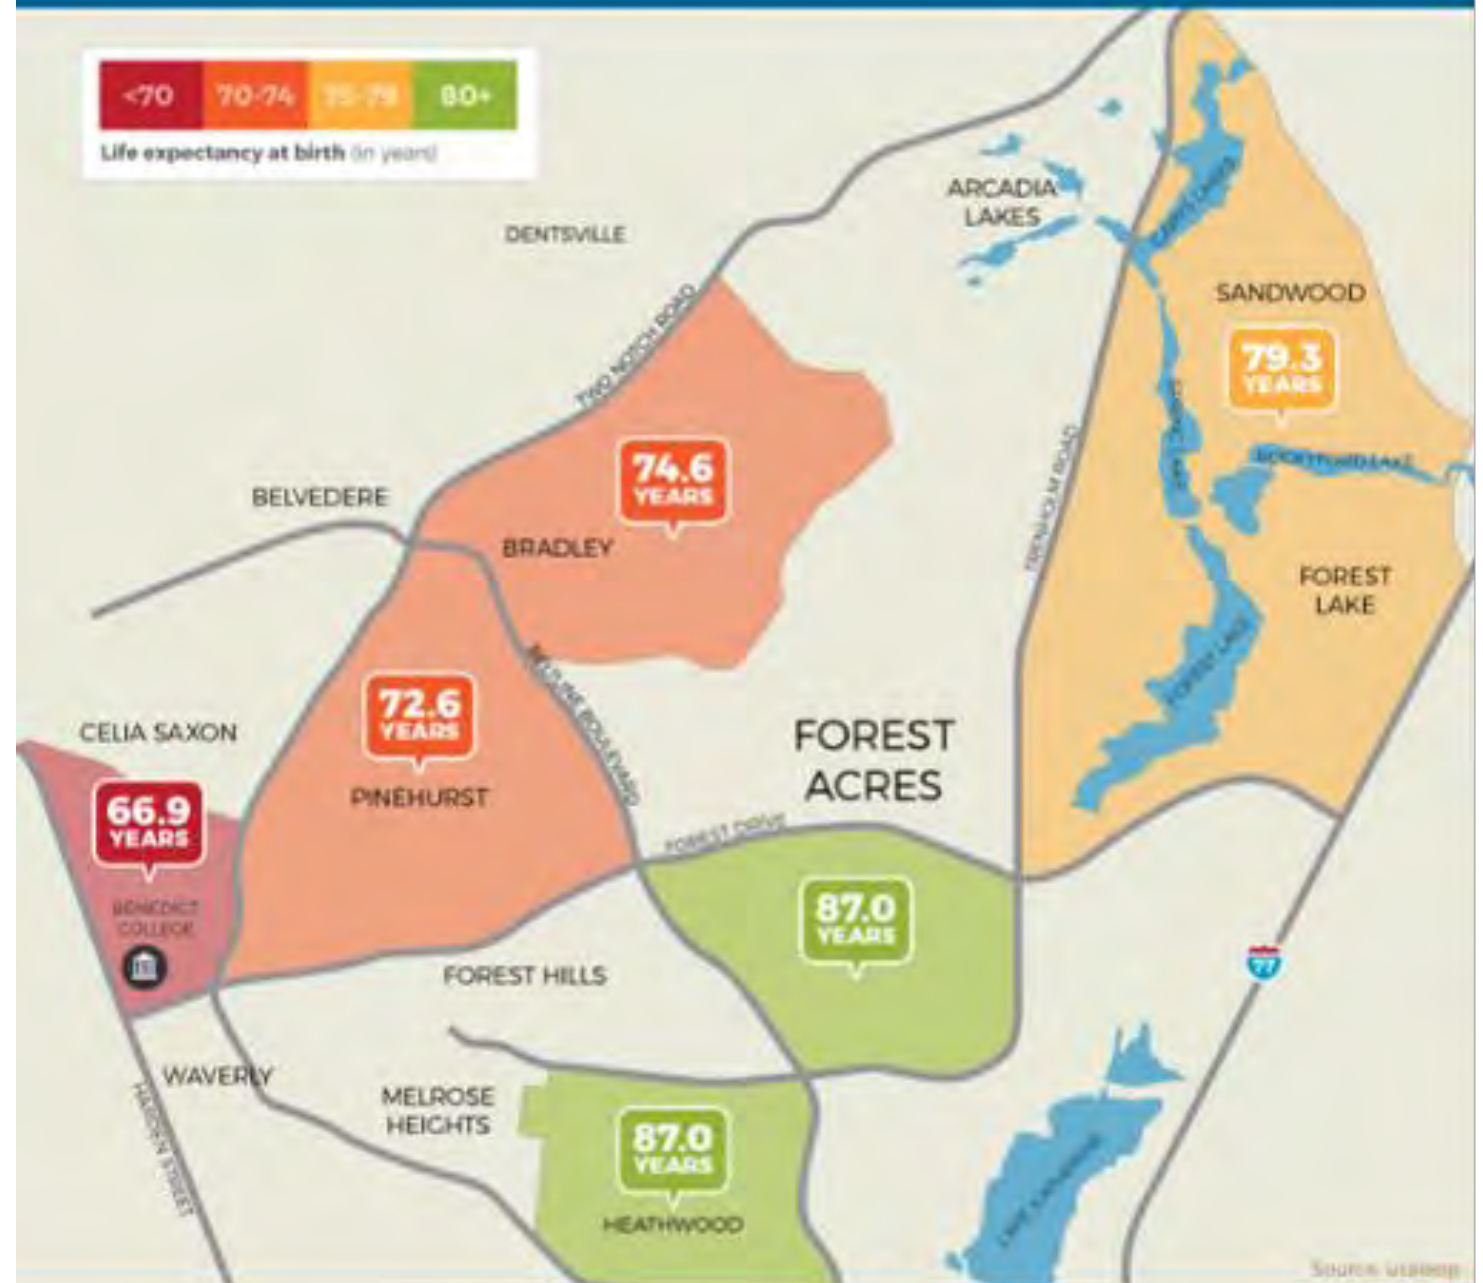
<70 70-74 75-79 80+
Life expectancy at birth (in years)

DENTSVILLE

ARCADIA LAKES

SANDWOOD

79.3 YEARS

TWO NOTCH ROAD

74.6 YEARS

BELVEDERE

BRADLEY

TRENHOLM ROAD

FOREST LAKE

BELTLINE BOULEVARD

72.6 YEARS

CELIA SAXON

FOREST ACRES

PINEHURST

66.9 YEARS

FOREST DRIVE

87.0 YEARS

BENEDICT COLLEGE

FOREST HILLS

77

WAVERLY

MELROSE HEIGHTS

87.0 YEARS

HEATHWOOD

HARDEN STREET

Source: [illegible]